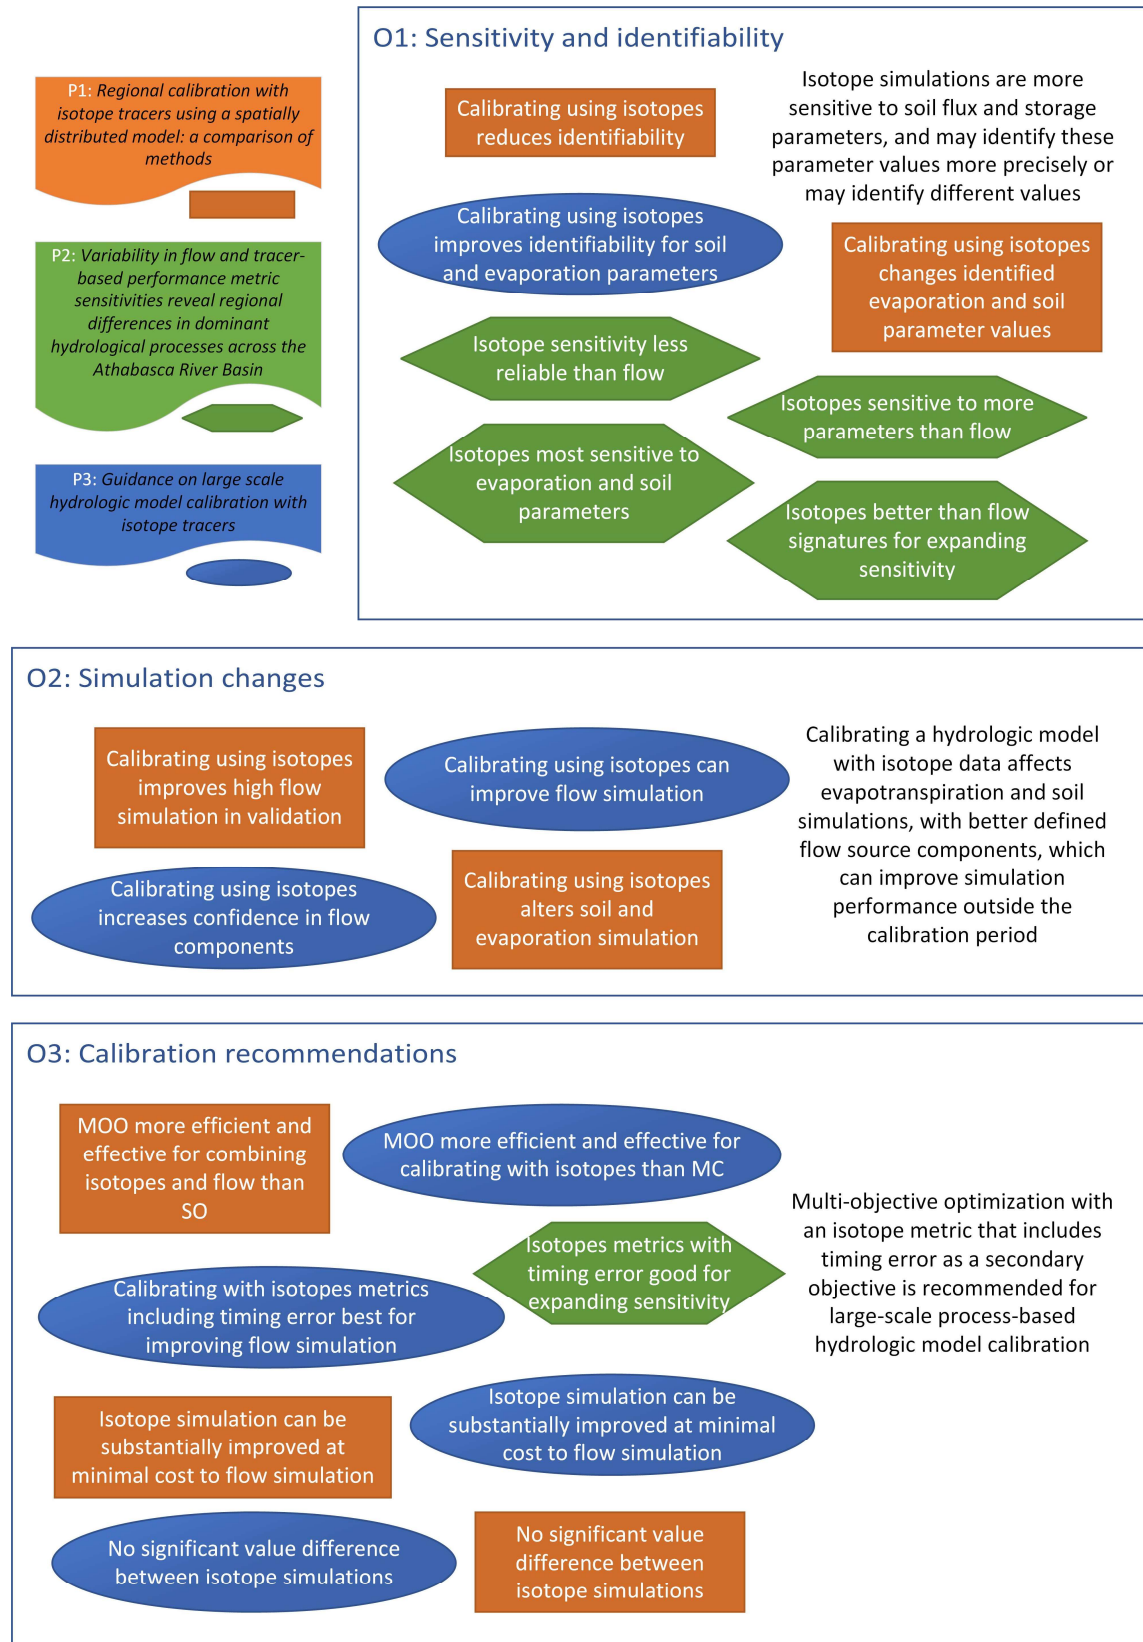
P1: Regional calibration with isotope tracers using a spatially distributed model: a comparison of methods

P2: Variability in flow and tracer-based performance metric sensitivities reveal regional differences in dominant hydrological processes across the Athabasca River Basin

P3: Guidance on large scale hydrologic model calibration with isotope tracers

O1: Sensitivity and identifiability

Calibrating using isotopes reduces identifiability

Isotope simulations are more sensitive to soil flux and storage parameters, and may identify these parameter values more precisely or may identify different values

Calibrating using isotopes improves identifiability for soil and evaporation parameters

Calibrating using isotopes changes identified evaporation and soil parameter values

Isotope sensitivity less reliable than flow

Isotopes sensitive to more parameters than flow

Isotopes most sensitive to evaporation and soil parameters

Isotopes better than flow signatures for expanding sensitivity

O2: Simulation changes

Calibrating using isotopes improves high flow simulation in validation

Calibrating using isotopes can improve flow simulation

Calibrating a hydrologic model with isotope data affects evapotranspiration and soil simulations, with better defined flow source components, which can improve simulation performance outside the calibration period

Calibrating using isotopes increases confidence in flow components

Calibrating using isotopes alters soil and evaporation simulation

O3: Calibration recommendations

MOO more efficient and effective for combining isotopes and flow than SO

MOO more efficient and effective for calibrating with isotopes than MC

Multi-objective optimization with an isotope metric that includes timing error as a secondary objective is recommended for large-scale process-based hydrologic model calibration

Isotopes metrics with timing error good for expanding sensitivity

Calibrating with isotopes metrics including timing error best for improving flow simulation

Isotope simulation can be substantially improved at minimal cost to flow simulation

Isotope simulation can be substantially improved at minimal cost to flow simulation

No significant value difference between isotope simulations

No significant value difference between isotope simulations